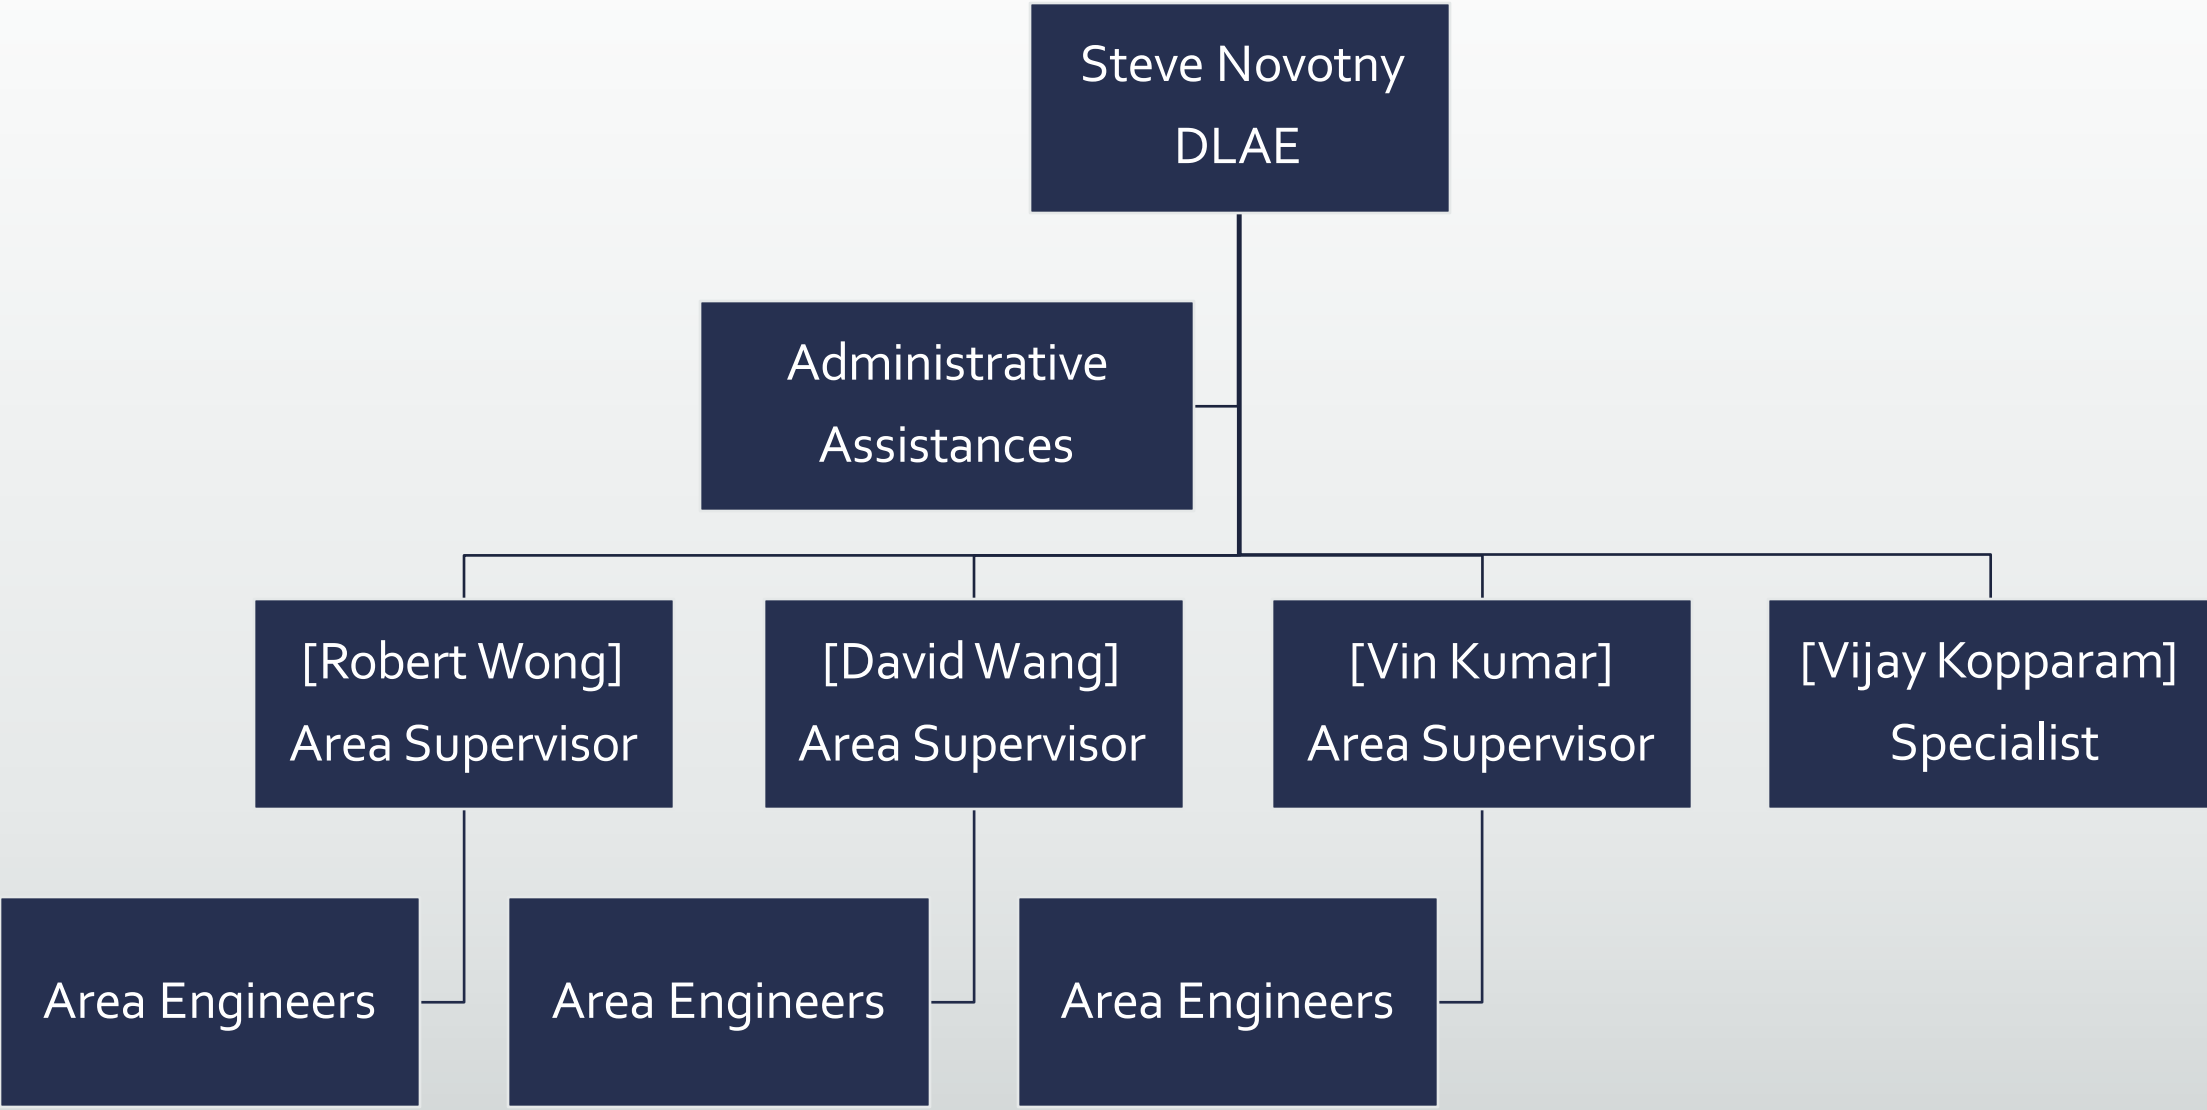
Steve Novotny
DLAE

Administrative
Assistances

[Robert Wong]
Area Supervisor

[David Wang]
Area Supervisor

[Vin Kumar]
Area Supervisor

[Vijay Kopparam]
Specialist

Area Engineers

Area Engineers

Area Engineers